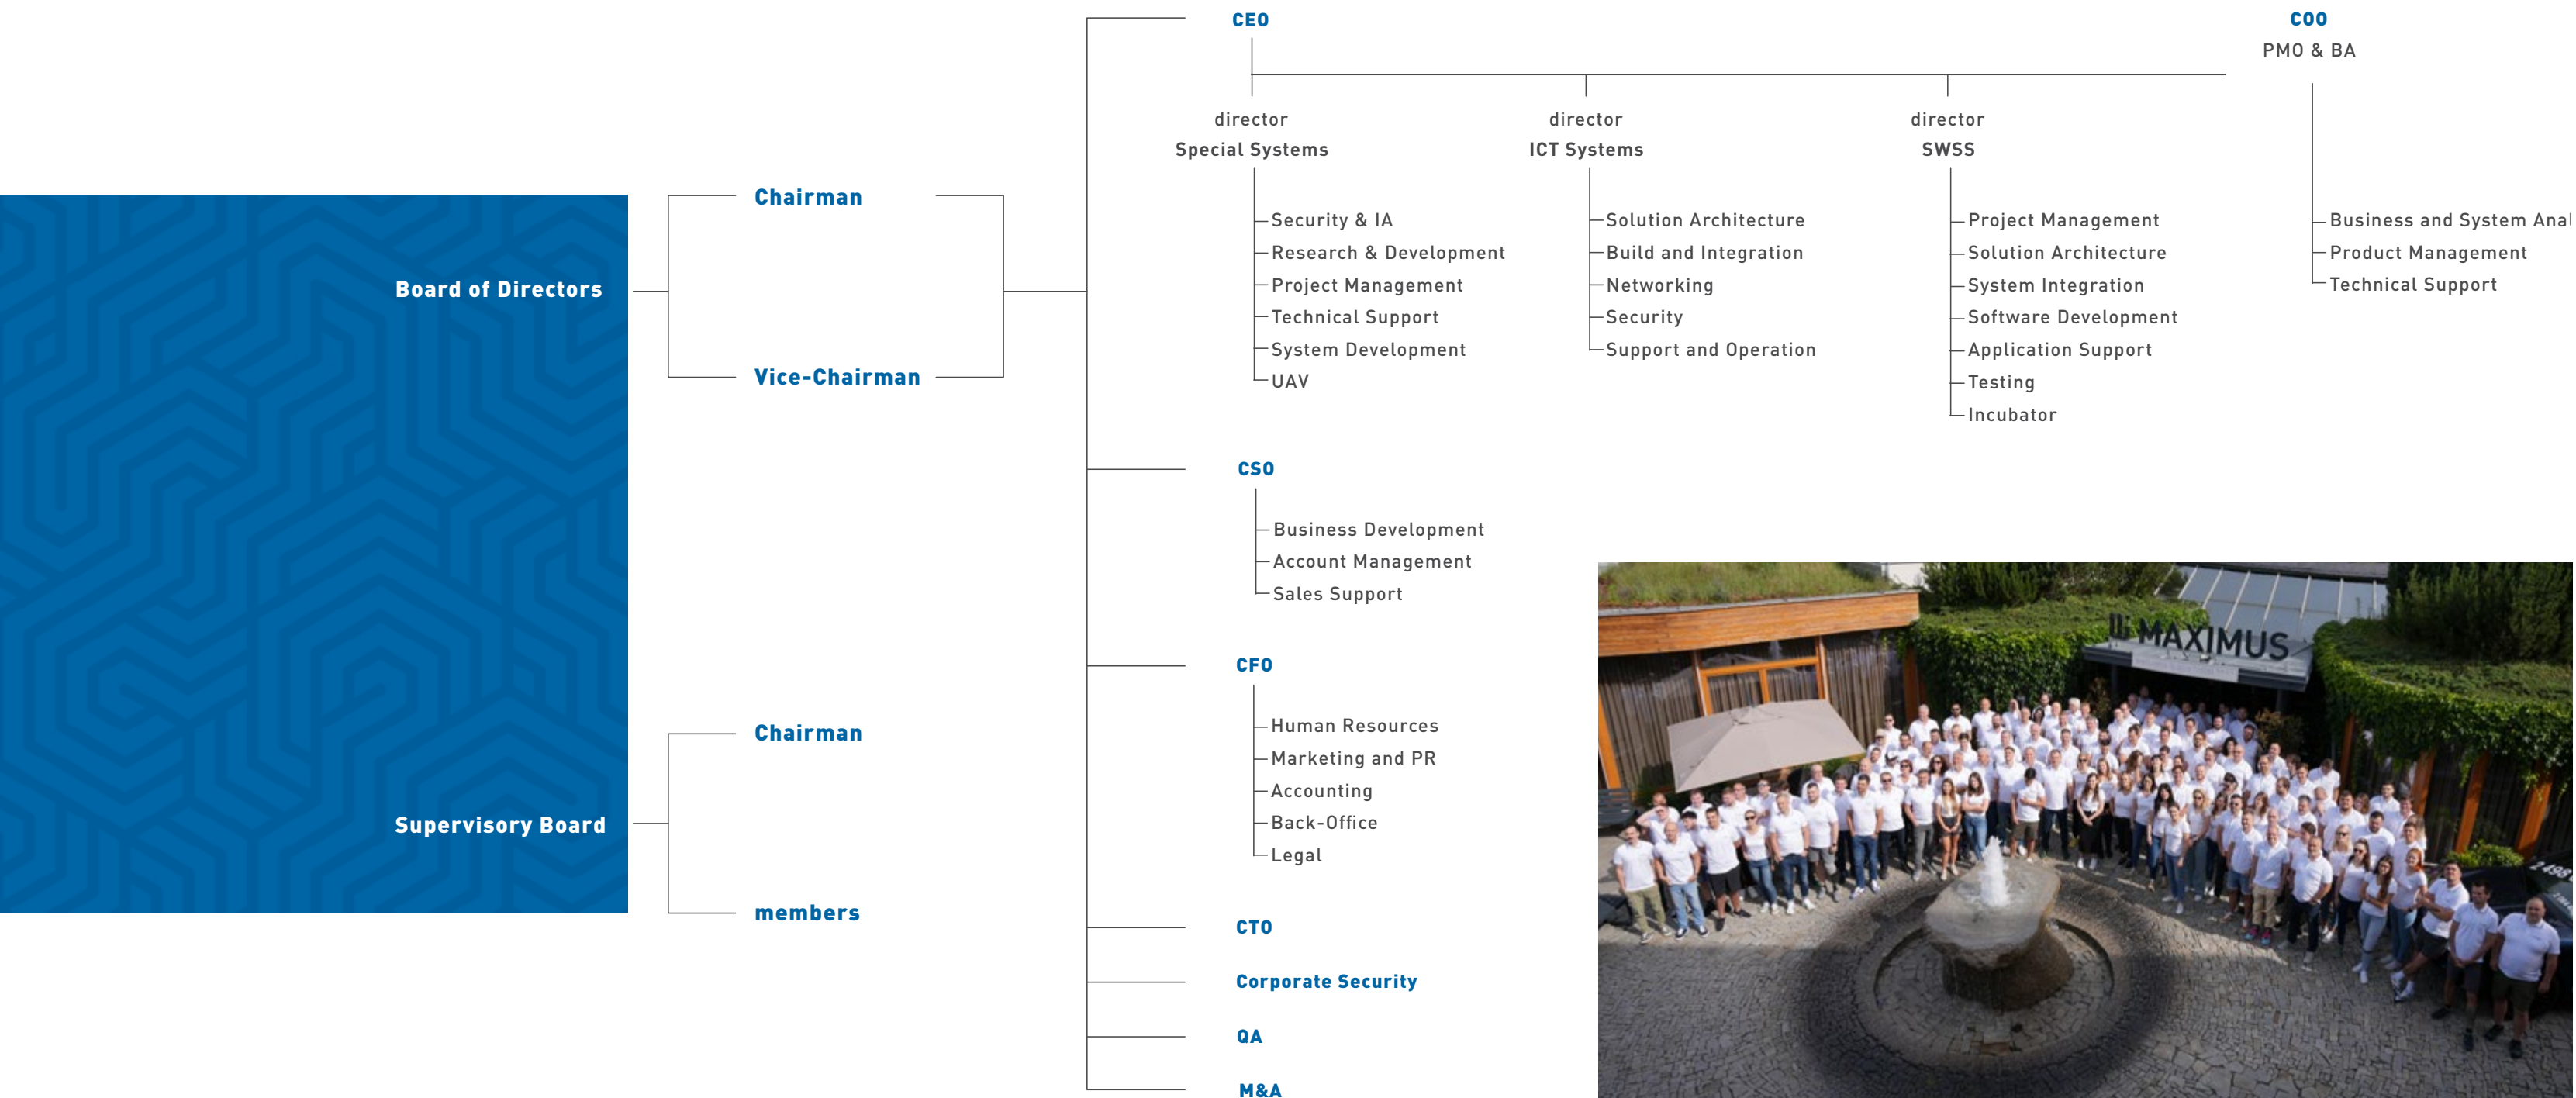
Board of Directors

Chairman

Vice-Chairman

Supervisory Board

Chairman

members

CEO

director
Special Systems

Security & IA
Research & Development
Project Management
Technical Support
System Development
UAV

director
ICT Systems

Solution Architecture
Build and Integration
Networking
Security
Support and Operation

director
SWSS

Project Management
Solution Architecture
System Integration
Software Development
Application Support
Testing
Incubator

COO
PMO & BA

Business and System Anal
Product Management
Technical Support

CSO

Business Development
Account Management
Sales Support

CFO

Human Resources
Marketing and PR
Accounting
Back-Office
Legal

CTO

Corporate Security

QA

M&A

MAXIMUS